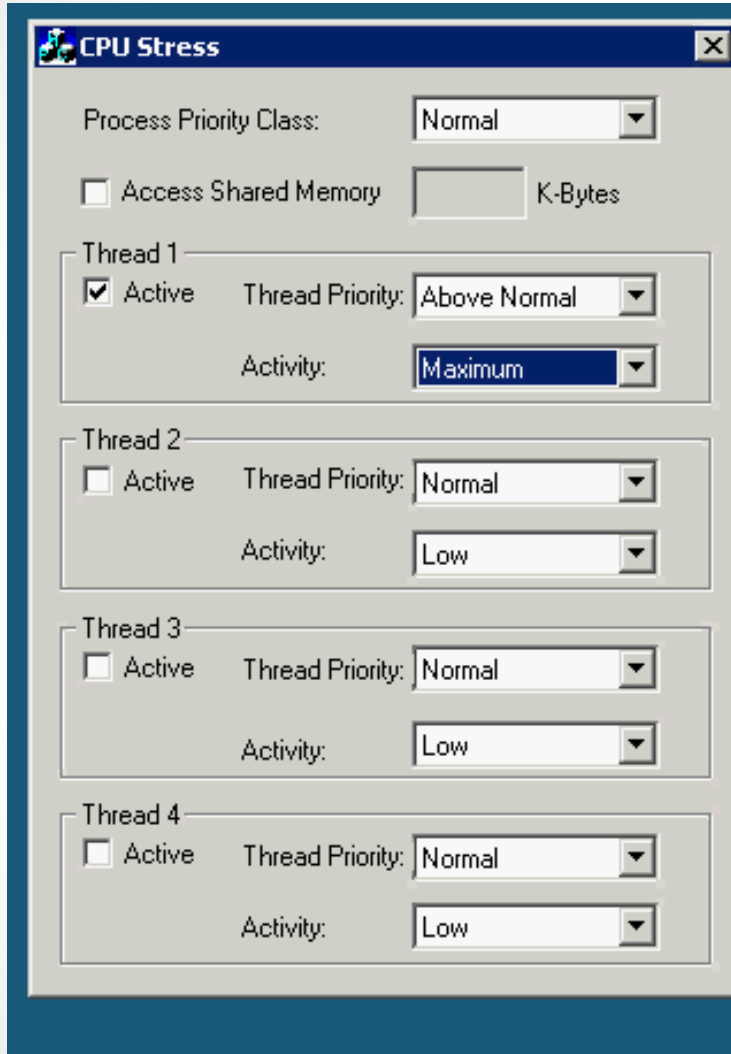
CPU Stress

Process Priority Class: Normal

Access Shared Memory K-Bytes

Thread 1
Active Thread Priority: Above Normal
Activity: Maximum

Thread 2
Active Thread Priority: Normal
Activity: Low

Thread 3
Active Thread Priority: Normal
Activity: Low

Thread 4
Active Thread Priority: Normal
Activity: Low